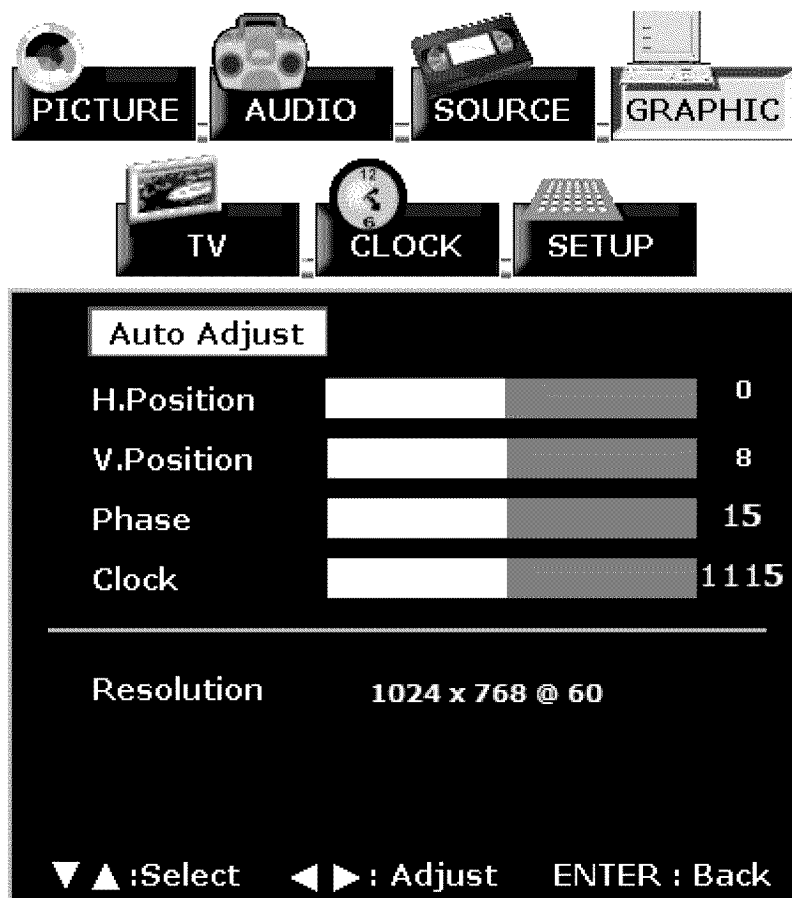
PICTURE AUDIO SOURCE GRAPHIC

TV CLOCK SETUP

Auto Adjust

| | |
|---|---|
| H.Position | 0 |
| V.Position | 8 |
| Phase | 15 |
| Clock | 1115 |

Resolution 1024 x 768 @ 60

▼▲:Select ◀▶: Adjust ENTER : Back